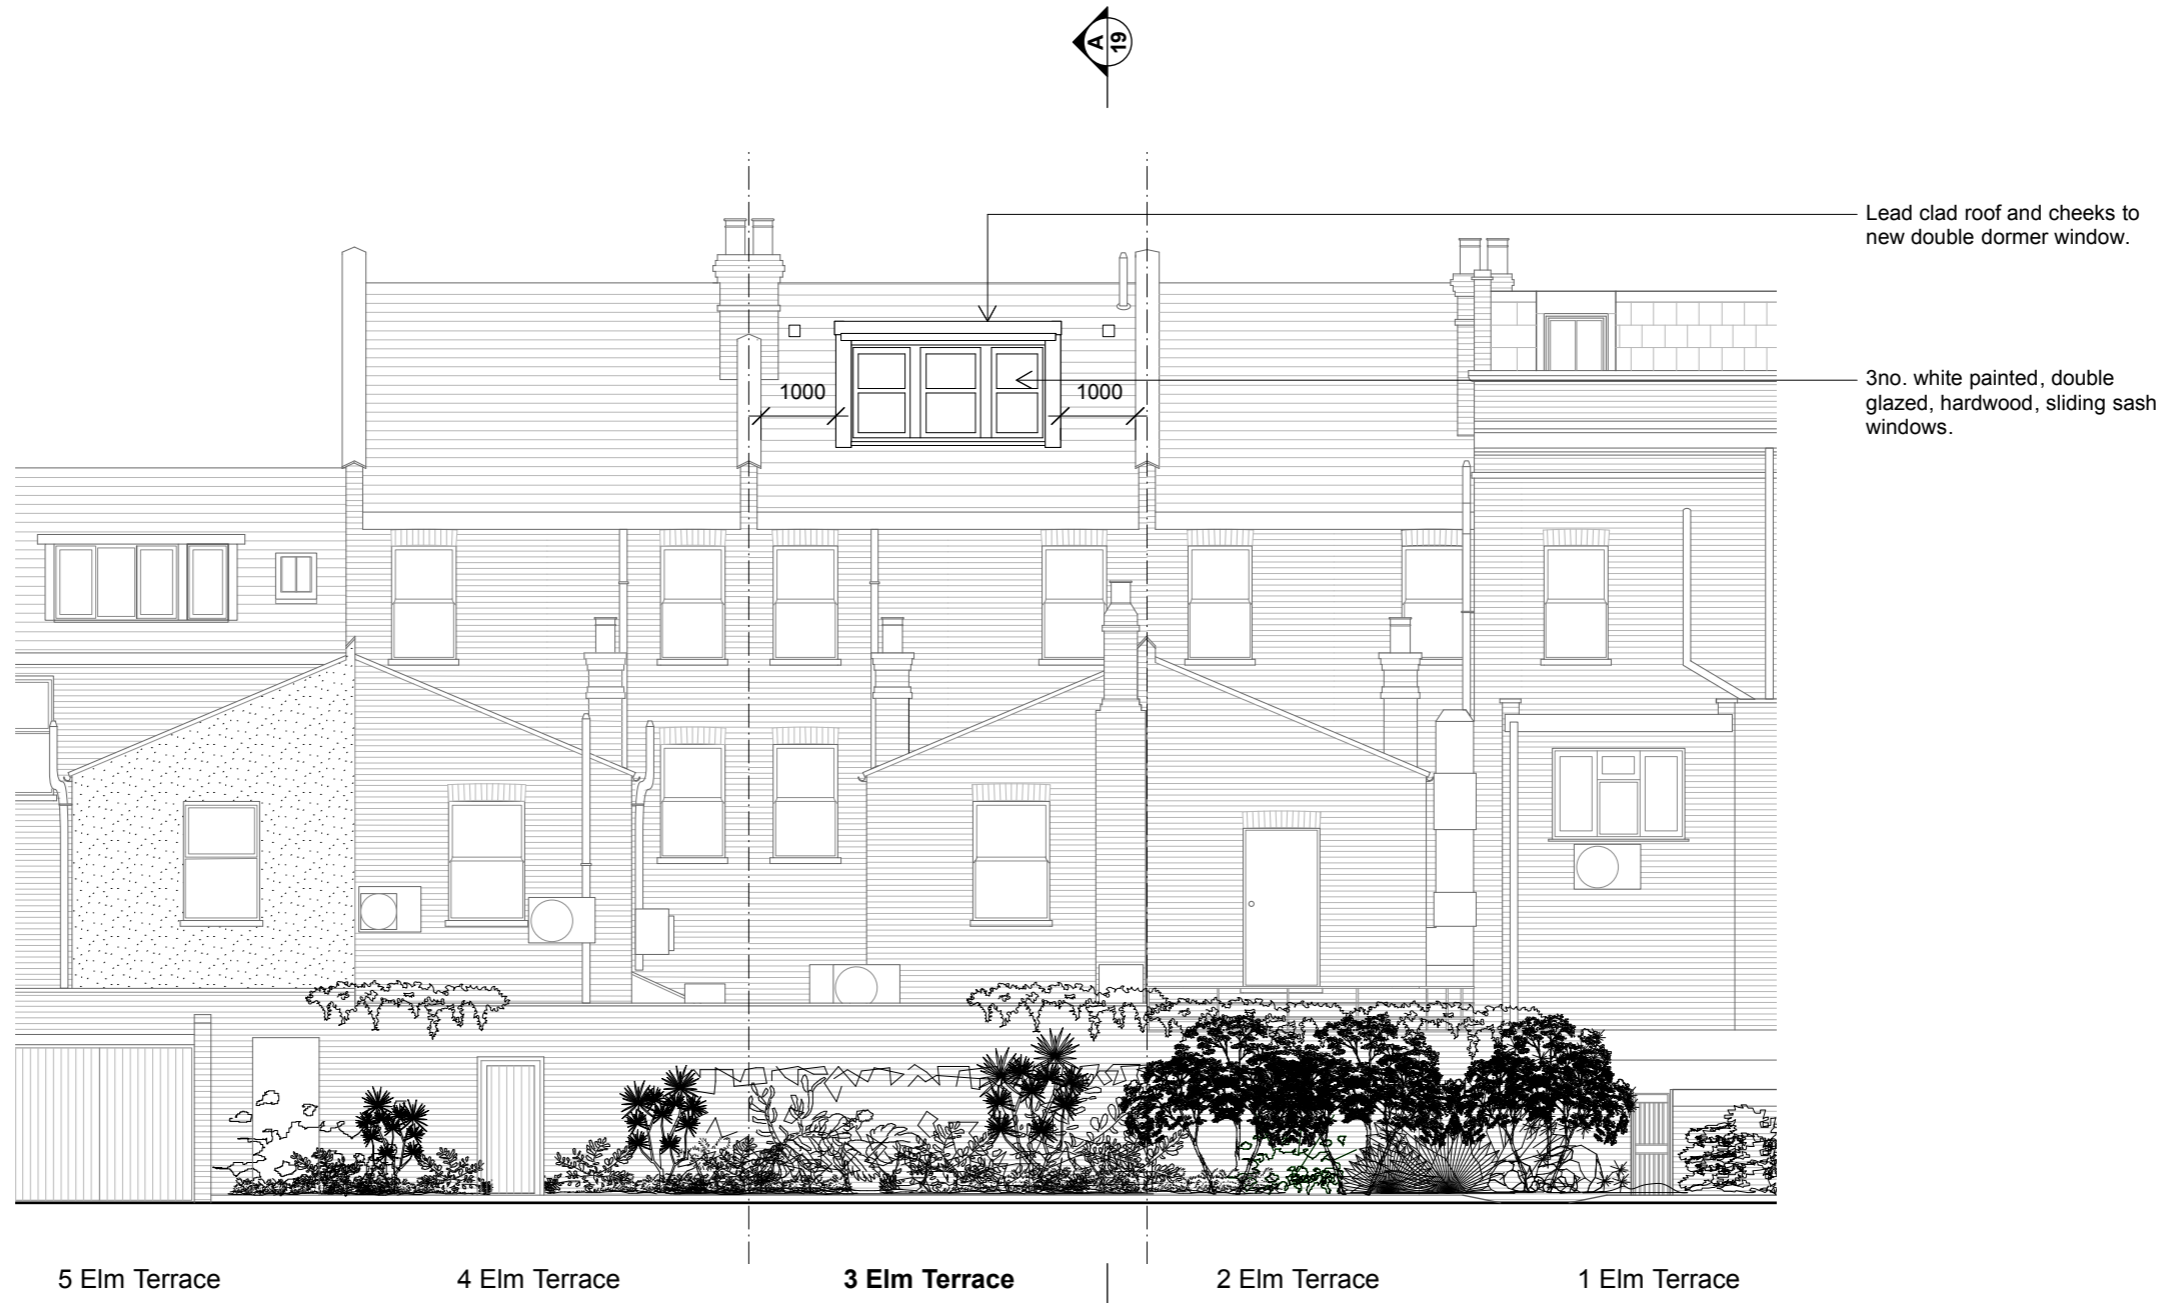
A
19

Lead clad roof and cheeks to new double dormer window.

1000

1000

3no. white painted, double glazed, hardwood, sliding sash windows.

5 Elm Terrace

4 Elm Terrace

**3 Elm Terrace**

2 Elm Terrace

1 Elm Terrace